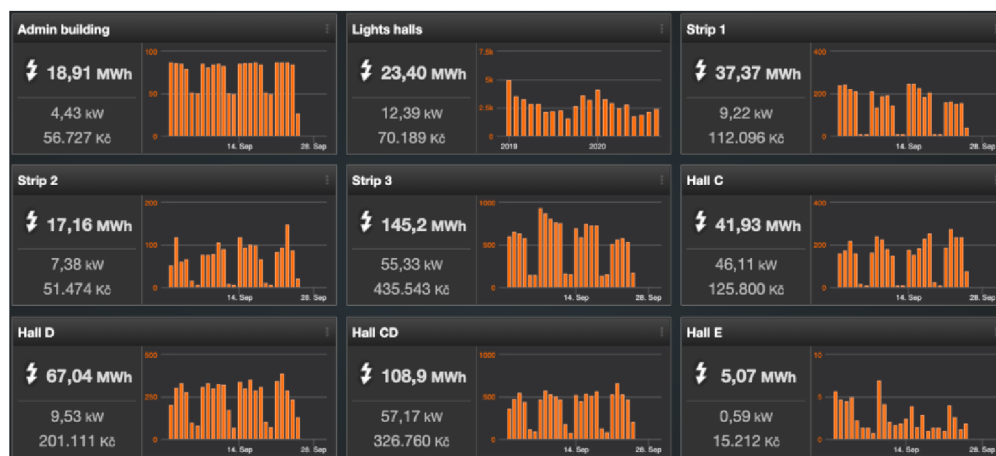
Admin building

18,91 MWh

4,43 kW

56.727 Kč

100
50
0
14. Sep
28. Sep

Lights halls

23,40 MWh

12,39 kW

70.189 Kč

7.5k
5k
2.5k
0
2019
2020

Strip 1

37,37 MWh

9,22 kW

112.096 Kč

400
200
0
14. Sep
28. Sep

Strip 2

17,16 MWh

7,38 kW

51.474 Kč

200
100
0
14. Sep
28. Sep

Strip 3

145,2 MWh

55,33 kW

435.543 Kč

1000
500
0
14. Sep
28. Sep

Hall C

41,93 MWh

46,11 kW

125.800 Kč

400
200
0
14. Sep
28. Sep

Hall D

67,04 MWh

9,53 kW

201.111 Kč

500
250
0
14. Sep
28. Sep

Hall CD

108,9 MWh

57,17 kW

326.760 Kč

1000
500
0
14. Sep
28. Sep

Hall E

5,07 MWh

0,59 kW

15.212 Kč

10
5
0
14. Sep
28. Sep